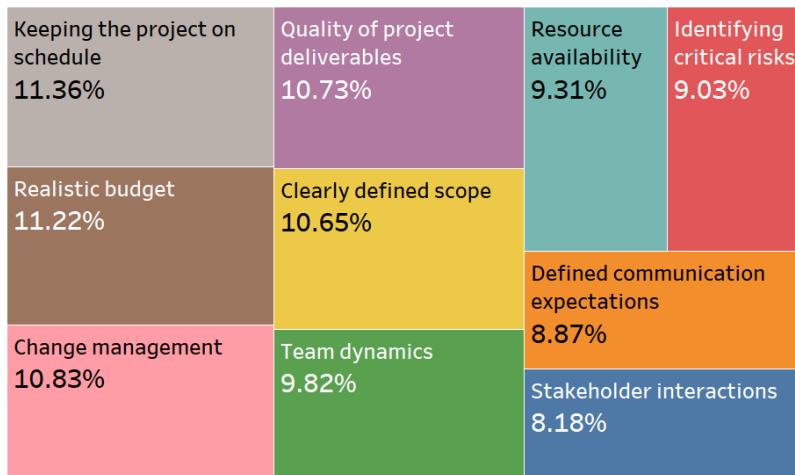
Keeping the project on schedule
11.36%

Realistic budget
11.22%

Change management
10.83%

Quality of project deliverables
10.73%

Clearly defined scope
10.65%

Team dynamics
9.82%

Resource availability
9.31%

Identifying critical risks
9.03%

Defined communication expectations
8.87%

Stakeholder interactions
8.18%